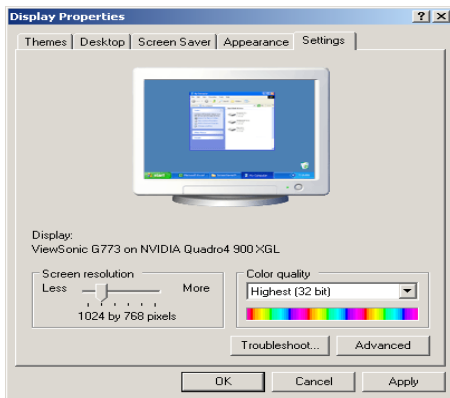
Display Properties

? X

Themes | Desktop | Screen Saver | Appearance | Settings

Display:
ViewSonic G773 on NVIDIA Quadro4 900 XGL

Screen resolution
Less
More
1024 by 768 pixels

Color quality
Highest (32 bit)

Troubleshoot...
Advanced

OK
Cancel
Apply